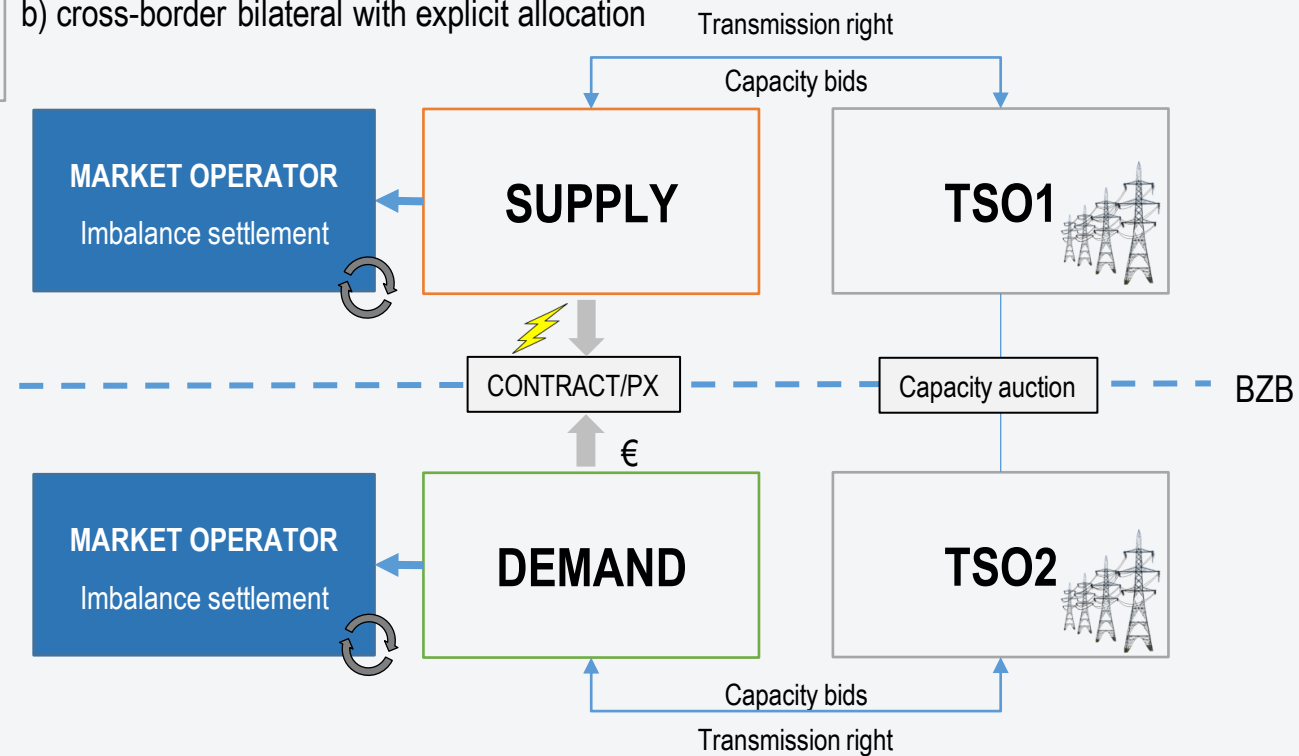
b) cross-border bilateral with explicit allocation

Transmission right

Capacity bids

MARKET OPERATOR
Imbalance settlement

SUPPLY

TSO1

CONTRACT/PX

Capacity auction

BZB

€

MARKET OPERATOR
Imbalance settlement

DEMAND

TSO2

Capacity bids

Transmission right